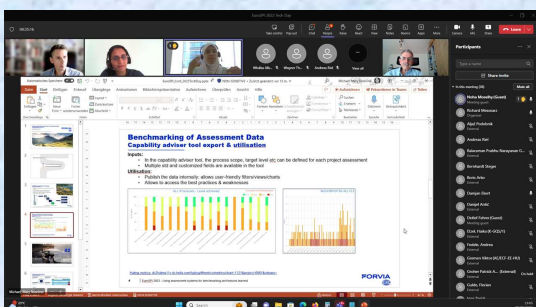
EuroSPI 2022 Draft Day

00:25:16

Take control Pop out Chat People Raise React View Notes Whiteboard Apps More Camera Mic Share Leave

Wiebke Mi... Wagner Th... Andreas Riel

View all

Participants

Type a name

Share invite

In this meeting (28) Mute all

Nisha Moosthy (Guest)
Meeting guest

Richard Messnarz
Organizer

Aljaž Prebelnik
External

Andreas Riel

Balasuman Prabhu Narayanan G...
External

Bernhardt Steger

Boris Arko
External

Damjan Ekert

Damjan Anžič
External

Detlef Fehrer (Guest)
Meeting guest

Dzud, Hakan (E-GQ2/1)
External

Fedele, Andrea
External

Gorman Viktor (AL/ECC-EE-HL3)
External

Gruber Patrick A... (External)
External

Gulde, Florian
External

Datei Start Einfügen Entwurf Übergänge Animationen Bildschirmpräsentation Aufzeichnen Überprüfen Ansicht Hilfe

Benchmarking of Assessment Data
Capability adviser tool export & utilisation

Inputs:
In the capability adviser tool, the process scope, target level etc can be defined for each project assessment
Multiple std and customized fields are available in the tool

Utilisation:
Publish the data internally; allows user-friendly filters/views/charts
Allows to access the best practices & weaknesses

FORVIA

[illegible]